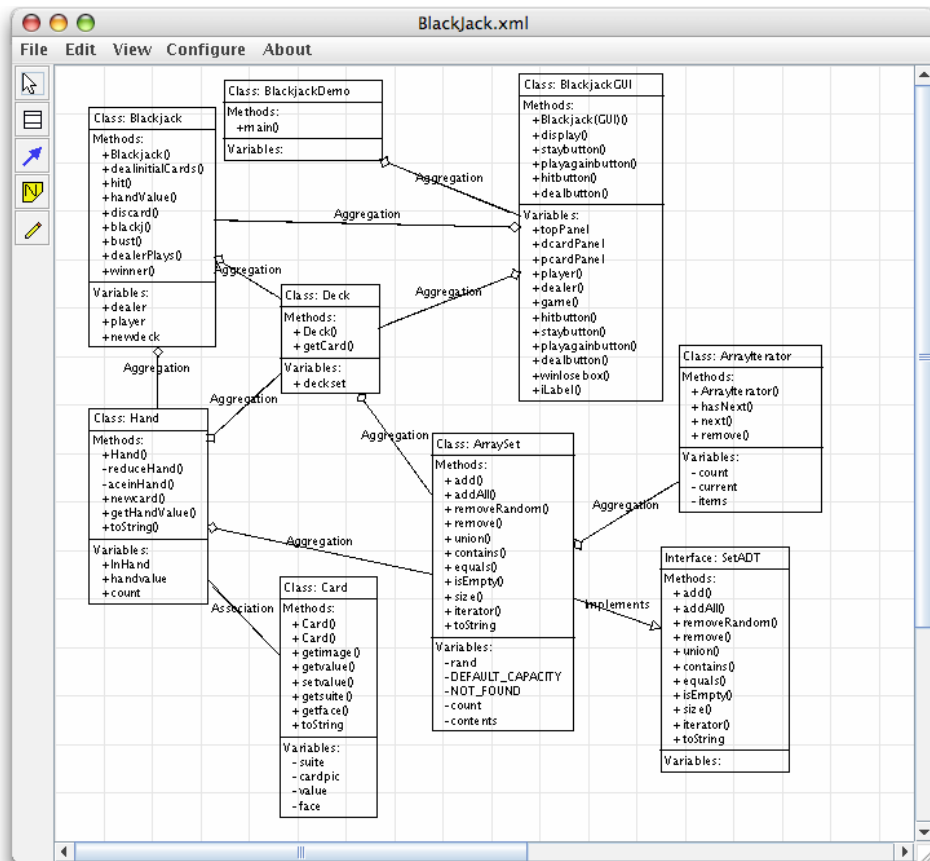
BlackJack.xml

File Edit View Configure About

Class: BlackjackDemo
Methods:
+main()
Variables:

Class: Blackjack
Methods:
+Blackjack()
+dealinitialCards()
+hit()
+handValue()
+discard()
+blackj()
+bust()
+dealerPlays()
+winner()
Variables:
+dealer
+player
+newdeck

Class: BlackjackGUI
Methods:
+Blackjack(GUI)()
+display()
+staybutton()
+playagainbutton()
+hitbutton()
+dealbutton()
Variables:
+topPanel
+dcardPanel
+pcardPanel
+player()
+dealer()
+game()
+hitbutton()
+staybutton()
+playagainbutton()
+dealbutton()
+winlosebox()
+iLabel()

Aggregation

Aggregation

Aggregation

Aggregation

Class: Deck
Methods:
+Deck()
+getCard()
Variables:
+deckset

Aggregation

Aggregation

Class: ArrayIterator
Methods:
+ArrayIterator()
+hasNext()
+next()
+remove()
Variables:
-count
-current
-items

Class: Hand
Methods:
+Hand()
-reduceHand()
-aceinHand()
+newcard()
+getHandValue()
+toString()
Variables:
+InHand
+handvalue
+count

Aggregation

Class: ArraySet
Methods:
+add()
+addAll()
+removeRandom()
+remove()
+union()
+contains()
+equals()
+isEmpty()
+size()
+iterator()
+toString
Variables:
-rand
-DEFAULT_CAPACITY
-NOT_FOUND
-count
-contents

Aggregation

Aggregation

Association

Class: Card
Methods:
+Card()
+Card()
+getimage()
+getvalue()
+setvalue()
+getsuite()
+getface()
+toString
Variables:
-suite
-cardpic
-value
-face

Implements

Interface: SetADT
Methods:
+add()
+addAll()
+removeRandom()
+remove()
+union()
+contains()
+equals()
+isEmpty()
+size()
+iterator()
+toString
Variables: